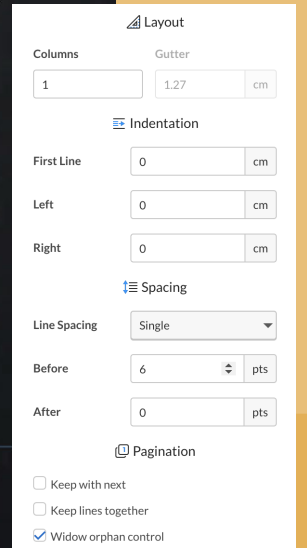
Layout

Columns
1

Gutter
1.27
cm

Indentation

First Line
0
cm

Left
0
cm

Right
0
cm

Spacing

Line Spacing
Single

Before
6
pts

After
0
pts

Pagination

Keep with next

Keep lines together

Widow orphan control